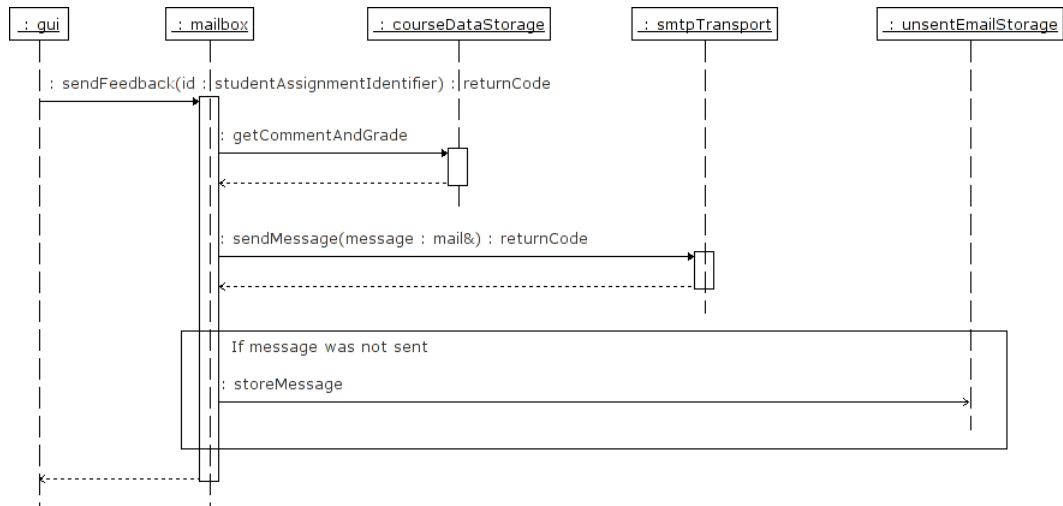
: gui

: mailbox

: courseDataStorage

: smtpTransport

: unsentEmailStorage

: sendFeedback(id : studentAssignmentIdentifier) : returnCode

: getCommentAndGrade

: sendMessage(message : mail&) : returnCode

If message was not sent

: storeMessage